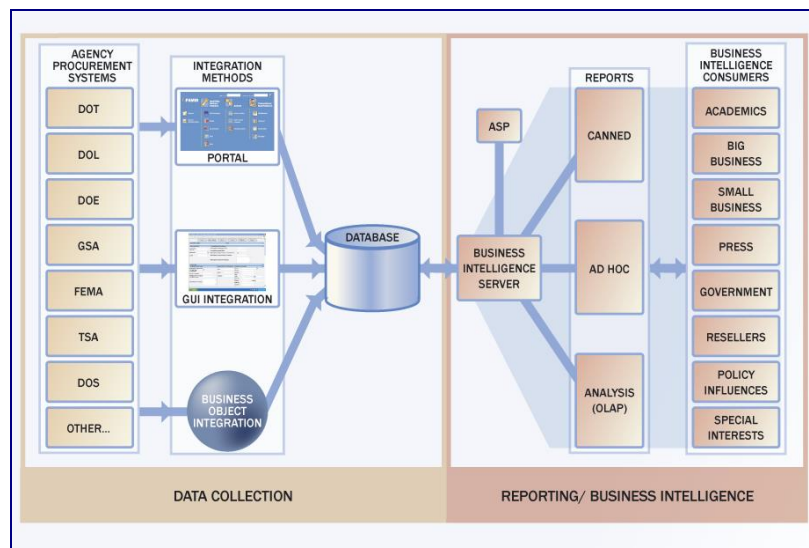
AGENCY PROCUREMENT SYSTEMS

DOT

DOL

DOE

GSA

FEMA

TSA

DOS

OTHER...

INTEGRATION METHODS

PORTAL

GUI INTEGRATION

BUSINESS OBJECT INTEGRATION

DATABASE

ASP

BUSINESS INTELLIGENCE SERVER

REPORTS

CANNED

AD HOC

ANALYSIS (OLAP)

BUSINESS INTELLIGENCE CONSUMERS

ACADEMICS

BIG BUSINESS

SMALL BUSINESS

PRESS

GOVERNMENT

RESELLERS

POLICY INFLUENCES

SPECIAL INTERESTS

DATA COLLECTION

REPORTING/ BUSINESS INTELLIGENCE